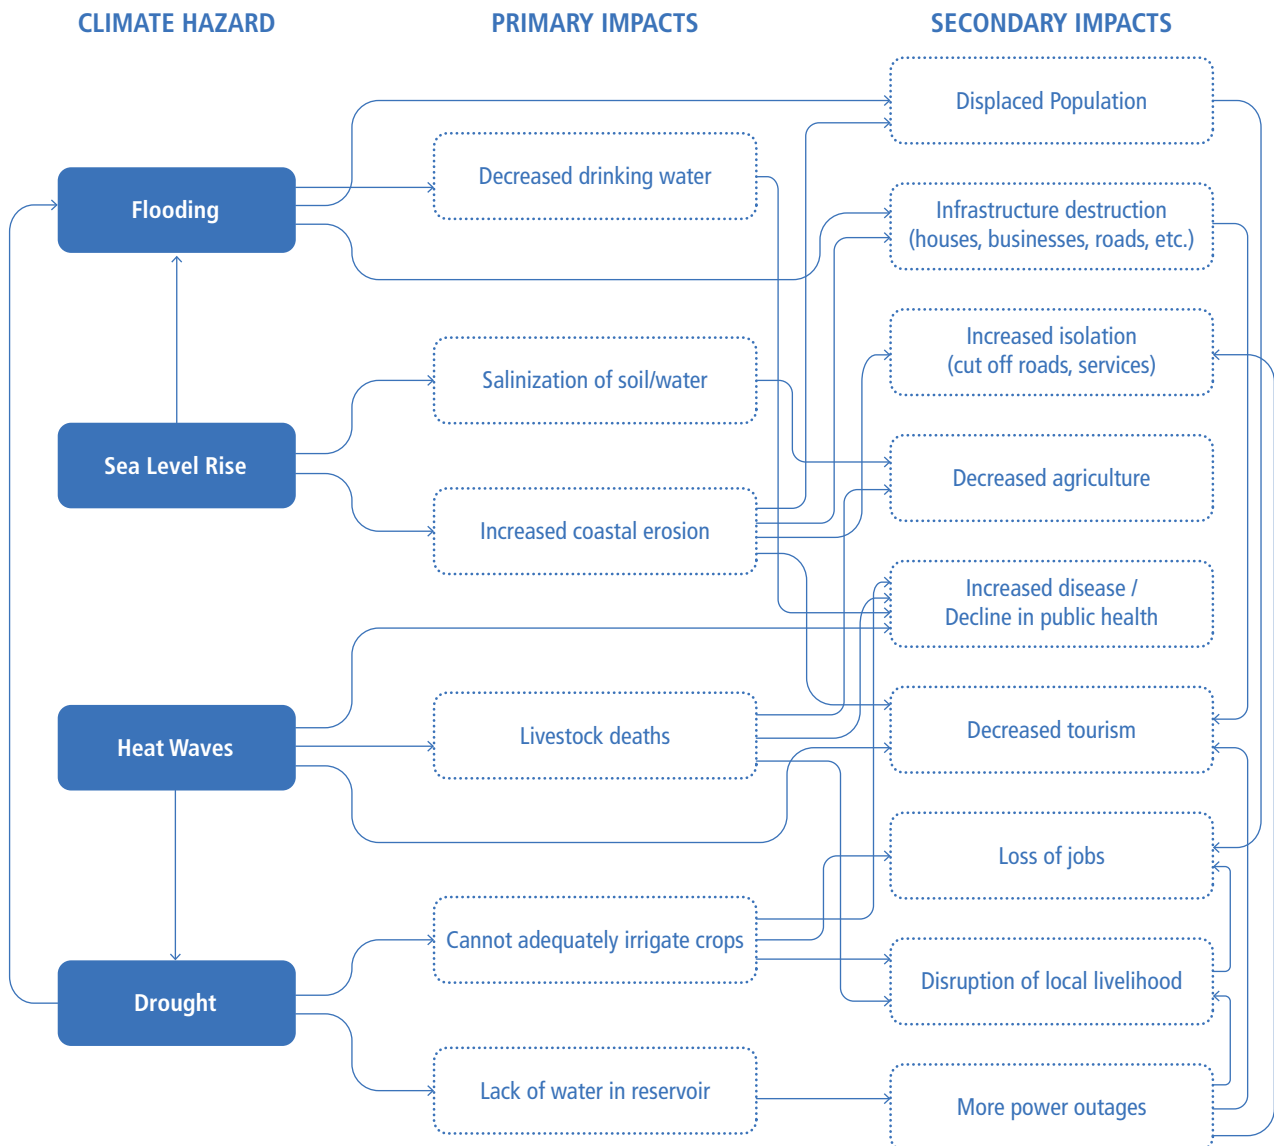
CLIMATE HAZARD

PRIMARY IMPACTS

SECONDARY IMPACTS

Flooding

Sea Level Rise

Heat Waves

Drought

Decreased drinking water

Salinization of soil/water

Increased coastal erosion

Livestock deaths

Cannot adequately irrigate crops

Lack of water in reservoir

Displaced Population

Infrastructure destruction (houses, businesses, roads, etc.)

Increased isolation (cut off roads, services)

Decreased agriculture

Increased disease / Decline in public health

Decreased tourism

Loss of jobs

Disruption of local livelihood

More power outages